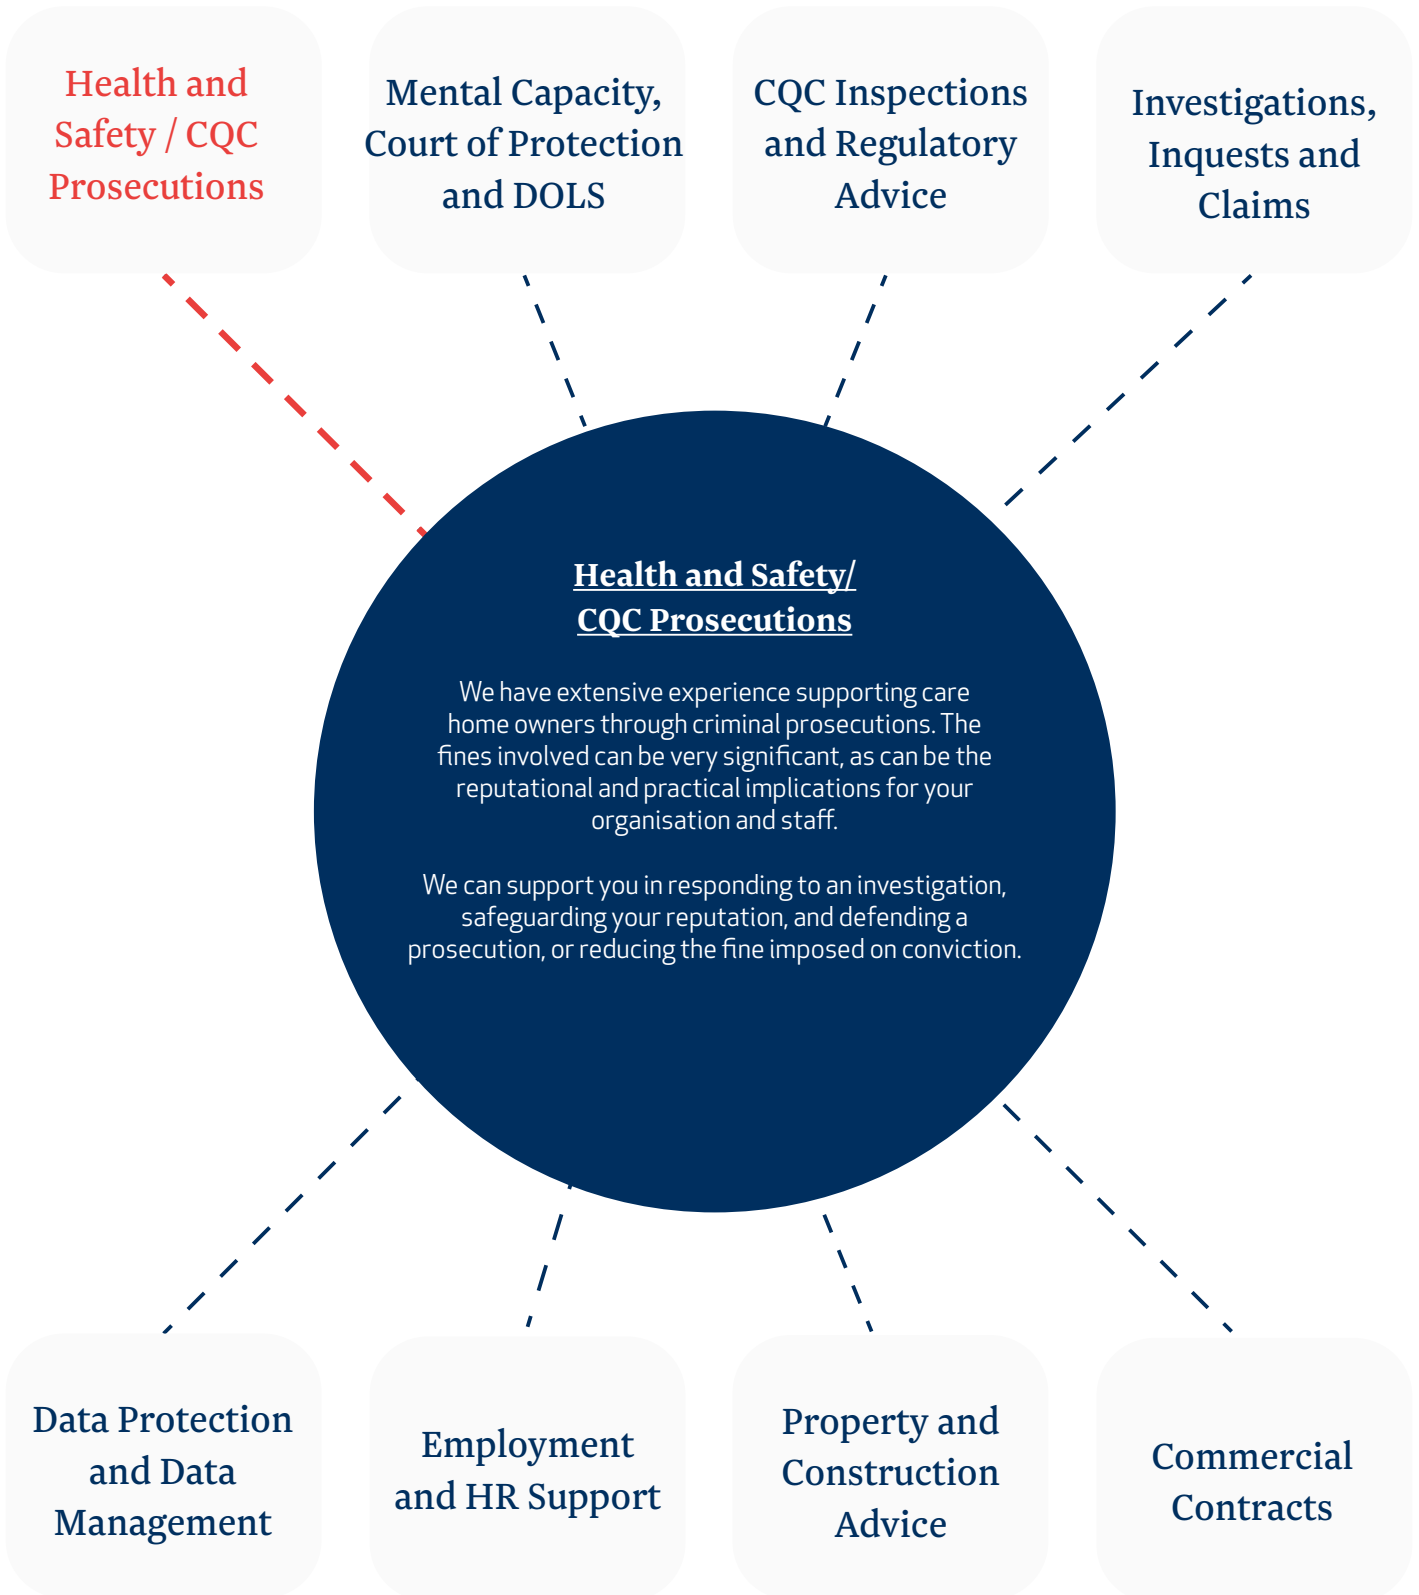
Health and Safety / CQC Prosecutions

Mental Capacity, Court of Protection and DOLS

CQC Inspections and Regulatory Advice

Investigations, Inquests and Claims

Health and Safety/ CQC Prosecutions

We have extensive experience supporting care home owners through criminal prosecutions. The fines involved can be very significant, as can be the reputational and practical implications for your organisation and staff.

We can support you in responding to an investigation, safeguarding your reputation, and defending a prosecution, or reducing the fine imposed on conviction.

Data Protection and Data Management

Employment and HR Support

Property and Construction Advice

Commercial Contracts